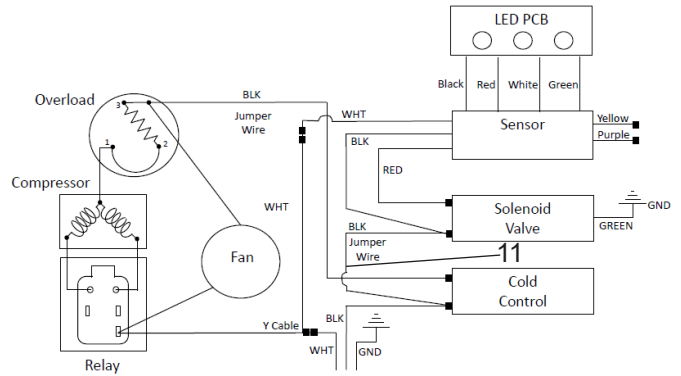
LED PCB

Black
Red
White
Green

Overload

3
1
2

BLK

Jumper Wire

WHT

Sensor

Yellow
Purple

BLK

RED

Compressor

WHT

Fan

Solenoid Valve

GND

GREEN

BLK

Jumper Wire

11

Cold Control

Y Cable

BLK

WHT

GND

Relay